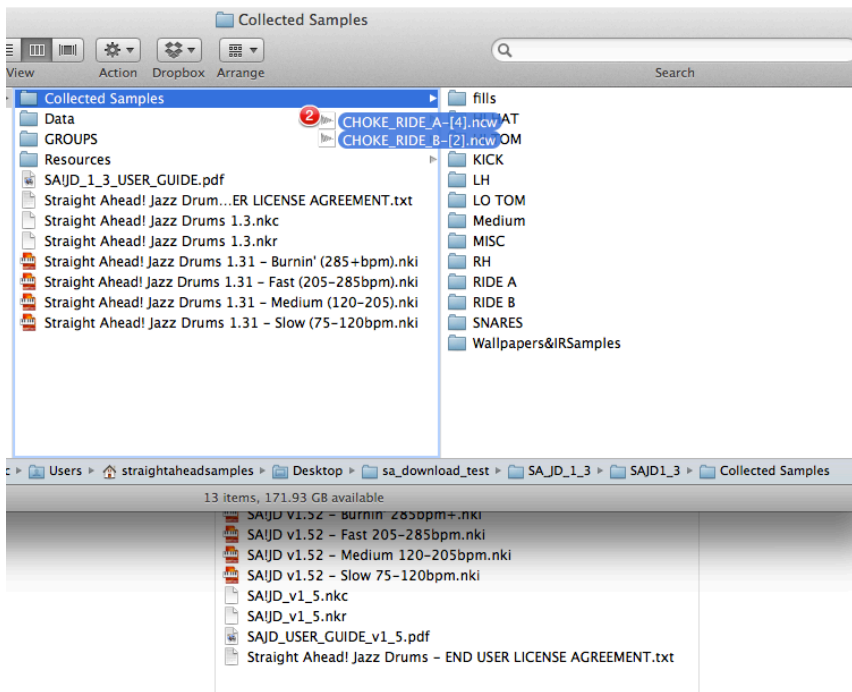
Collected Samples

View Action Dropbox Arrange Search

Collected Samples
Data
GROUPS
Resources
SA!JD_1_3_USER_GUIDE.pdf
Straight Ahead! Jazz Drum...ER LICENSE AGREEMENT.txt
Straight Ahead! Jazz Drums 1.3.nkc
Straight Ahead! Jazz Drums 1.3.nkr
Straight Ahead! Jazz Drums 1.31 – Burnin' (285+bpm).nki
Straight Ahead! Jazz Drums 1.31 – Fast (205–285bpm).nki
Straight Ahead! Jazz Drums 1.31 – Medium (120–205).nki
Straight Ahead! Jazz Drums 1.31 – Slow (75–120bpm.nki

fills
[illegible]AT
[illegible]OM
KICK
LH
LO TOM
Medium
MISC
RH
RIDE A
RIDE B
SNARES
Wallpapers&IRSamples

2
CHOKE_RIDE_A–[4].ncw
CHOKE_RIDE_B–[2].ncw

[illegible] Users ▸ straightaheadsamples ▸ Desktop ▸ sa_download_test ▸ SA_JD_1_3 ▸ SAJD1_3 ▸ Collected Samples

13 items, 171.93 GB available

SA!JD v1.52 – Burnin' 285bpm+.nki
SA!JD v1.52 – Fast 205–285bpm.nki
SA!JD v1.52 – Medium 120–205bpm.nki
SA!JD v1.52 – Slow 75–120bpm.nki
SA!JD_v1_5.nkc
SA!JD_v1_5.nkr
SAJD_USER_GUIDE_v1_5.pdf
Straight Ahead! Jazz Drums – END USER LICENSE AGREEMENT.txt